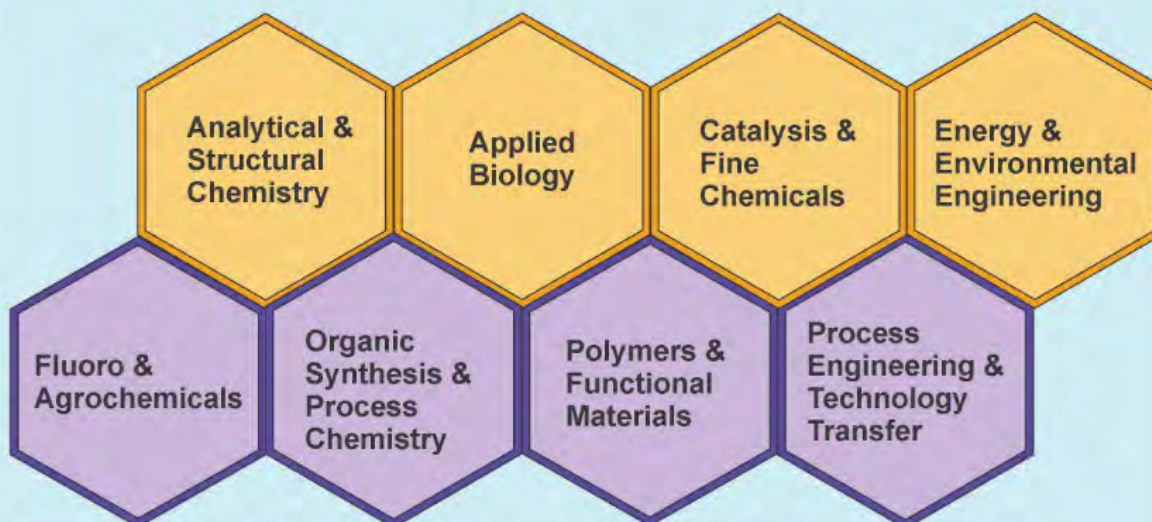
Analytical & Structural Chemistry

Applied Biology

Catalysis & Fine Chemicals

Energy & Environmental Engineering

Fluoro & Agrochemicals

Organic Synthesis & Process Chemistry

Polymers & Functional Materials

Process Engineering & Technology Transfer